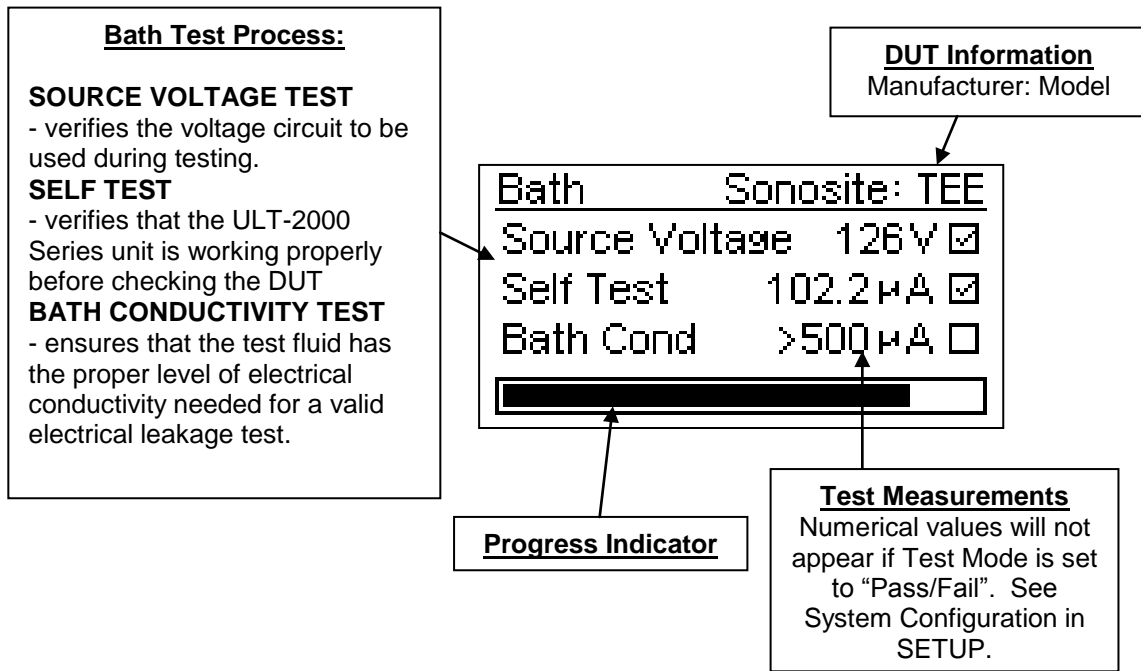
**Bath Test Process:**

**SOURCE VOLTAGE TEST**
- verifies the voltage circuit to be used during testing.
**SELF TEST**
- verifies that the ULT-2000 Series unit is working properly before checking the DUT
**BATH CONDUCTIVITY TEST**
- ensures that the test fluid has the proper level of electrical conductivity needed for a valid electrical leakage test.

**DUT Information**
Manufacturer: Model

Bath Sonosite: TEE
Source Voltage 126V ☑
Self Test 102.2μA ☑
Bath Cond >500μA ☐

**Progress Indicator**

**Test Measurements**
Numerical values will not appear if Test Mode is set to "Pass/Fail". See System Configuration in SETUP.